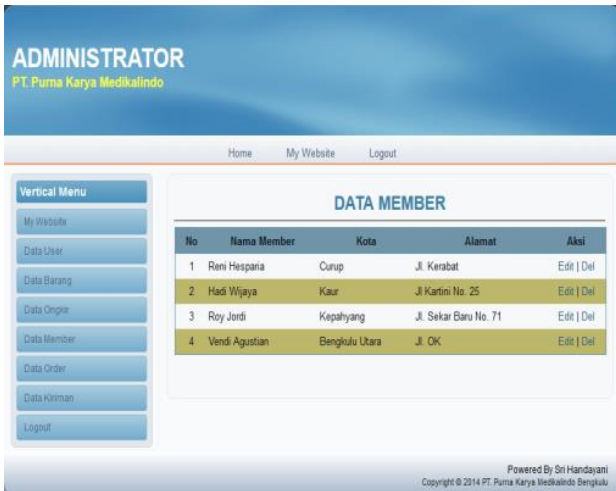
ADMINISTRATOR
PT. Purna Karya Medikalindo

Home My Website Logout

Vertical Menu
My Website
Data User
Data Barang
Data Ongkir
Data Member
Data Order
Data Kiriman
Logout

DATA MEMBER

| No | Nama Member | Kota | Alamat | Aksi |
|---|---|---|---|---|
| 1 | Reni Hesparia | Curup | Jl. Kerabat | Edit \| Del |
| 2 | Hadi Wijaya | Kaur | Jl Kartini No. 25 | Edit \| Del |
| 3 | Roy Jordi | Kepahyang | Jl. Sekar Baru No. 71 | Edit \| Del |
| 4 | Vendi Agustian | Bengkulu Utara | Jl. OK | Edit \| Del |

Powered By Sri Handayani
Copyright © 2014 PT. Purna Karya Medikalindo Bengkulu